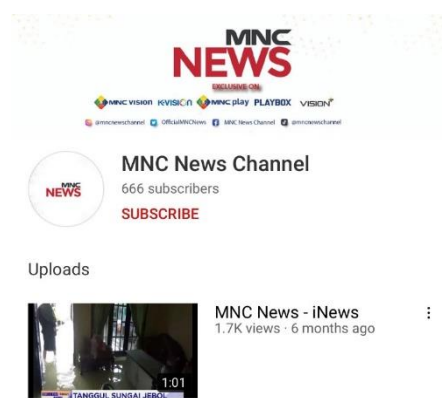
MNC NEWS

EXCLUSIVE ON

MNC VISION K-VISION MNC play PLAYBOX VISION+

@mncnewschannel OfficialMNCNews MNC News Channel @mncnewschannel

MNC
NEWS

MNC News Channel
666 subscribers
SUBSCRIBE

Uploads

1:01
TANGGUL SUNGAI JEBOL

MNC News - iNews
1.7K views · 6 months ago